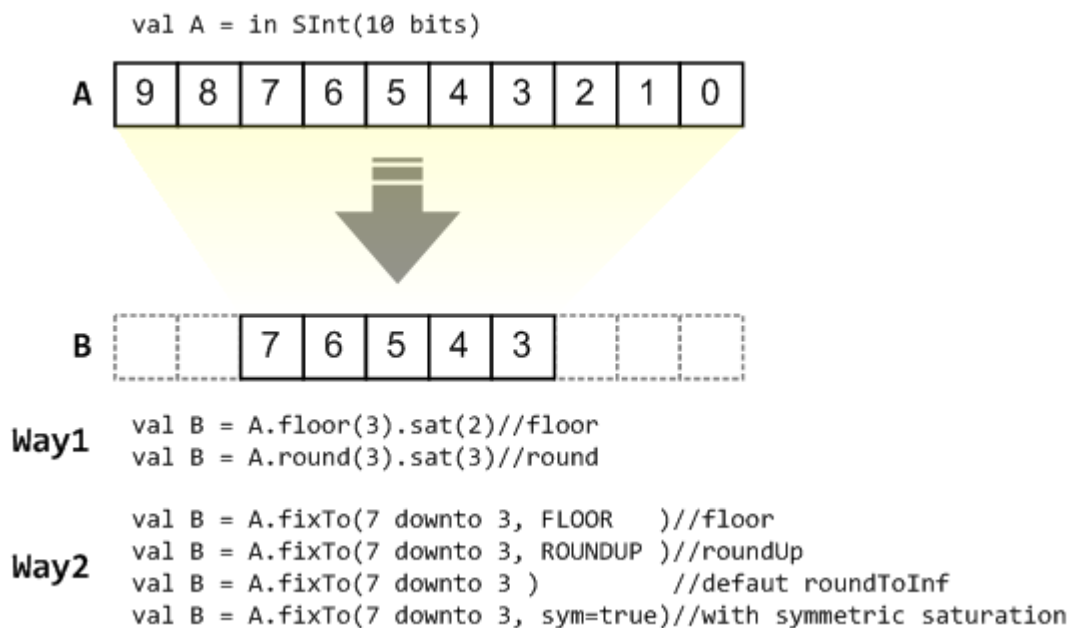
val A = in SInt(10 bits)

A

| 9 | 8 | 7 | 6 | 5 | 4 | 3 | 2 | 1 | 0 |
|---|---|---|---|---|---|---|---|---|---|

B

|  |  | 7 | 6 | 5 | 4 | 3 |  |  |  |
|---|---|---|---|---|---|---|---|---|---|

Way1
val B = A.floor(3).sat(2)//floor
val B = A.round(3).sat(3)//round

Way2
val B = A.fixTo(7 downto 3, FLOOR )//floor
val B = A.fixTo(7 downto 3, ROUNDUP )//roundUp
val B = A.fixTo(7 downto 3 ) //defaut roundToInf
val B = A.fixTo(7 downto 3, sym=true)//with symmetric saturation